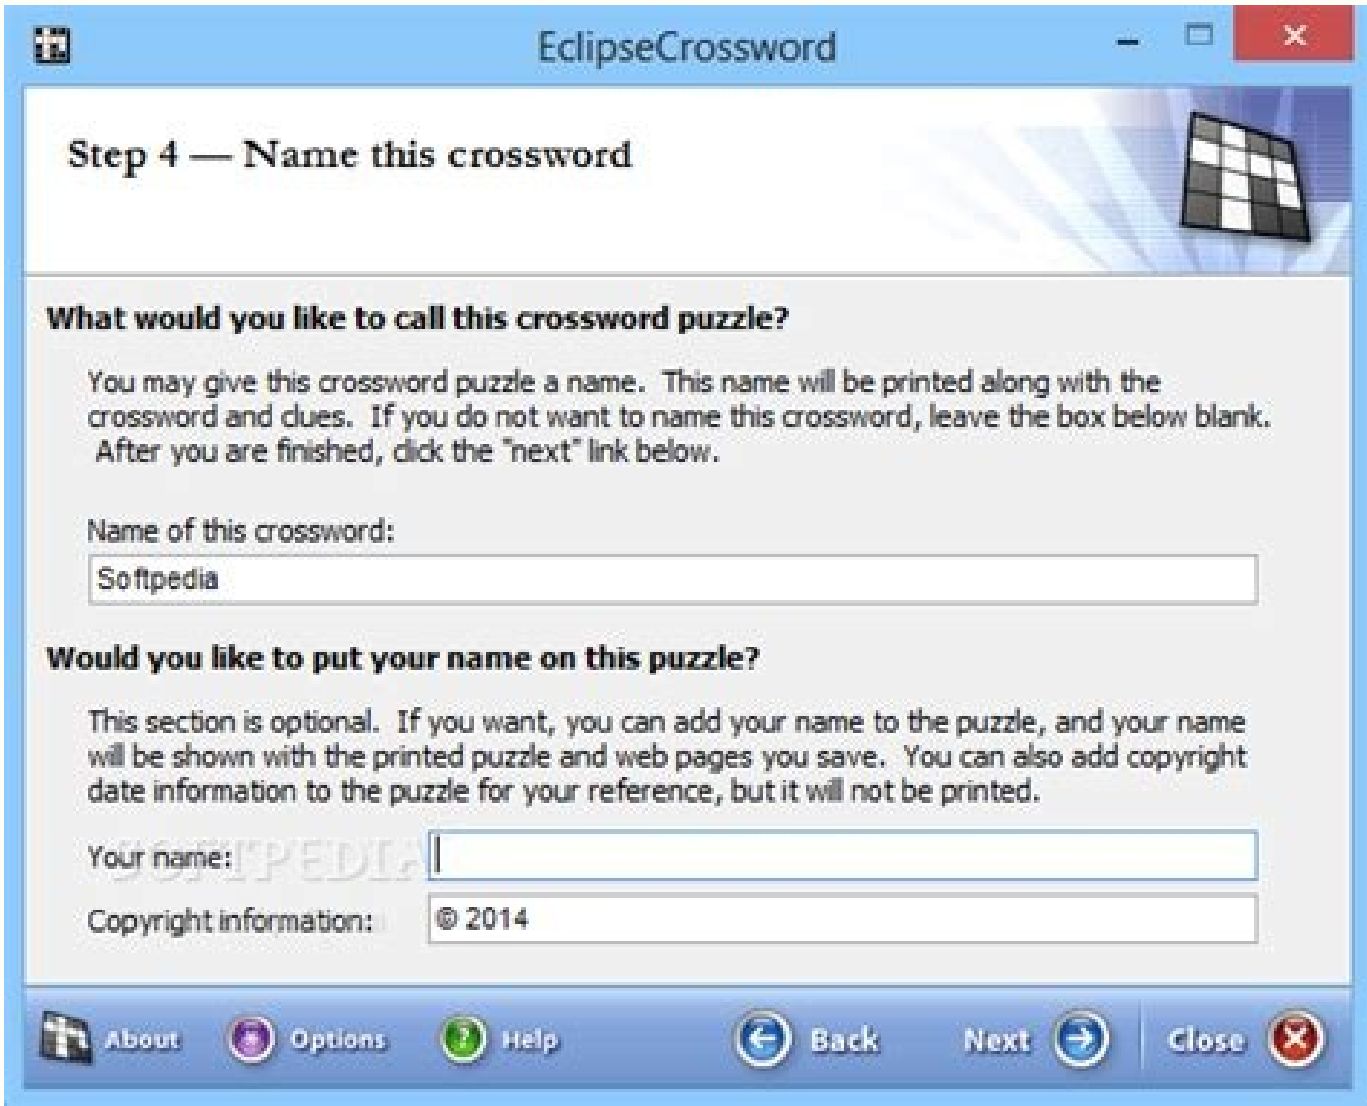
EclipseCrossword

Step 4 — Name this crossword

What would you like to call this crossword puzzle?

You may give this crossword puzzle a name. This name will be printed along with the crossword and clues. If you do not want to name this crossword, leave the box below blank. After you are finished, click the "next" link below.

Name of this crossword:

Softpedia

Would you like to put your name on this puzzle?

This section is optional. If you want, you can add your name to the puzzle, and your name will be shown with the printed puzzle and web pages you save. You can also add copyright date information to the puzzle for your reference, but it will not be printed.

Your name:

SOFTPEDIA

Copyright information:

© 2014

About Options Help Back Next Close